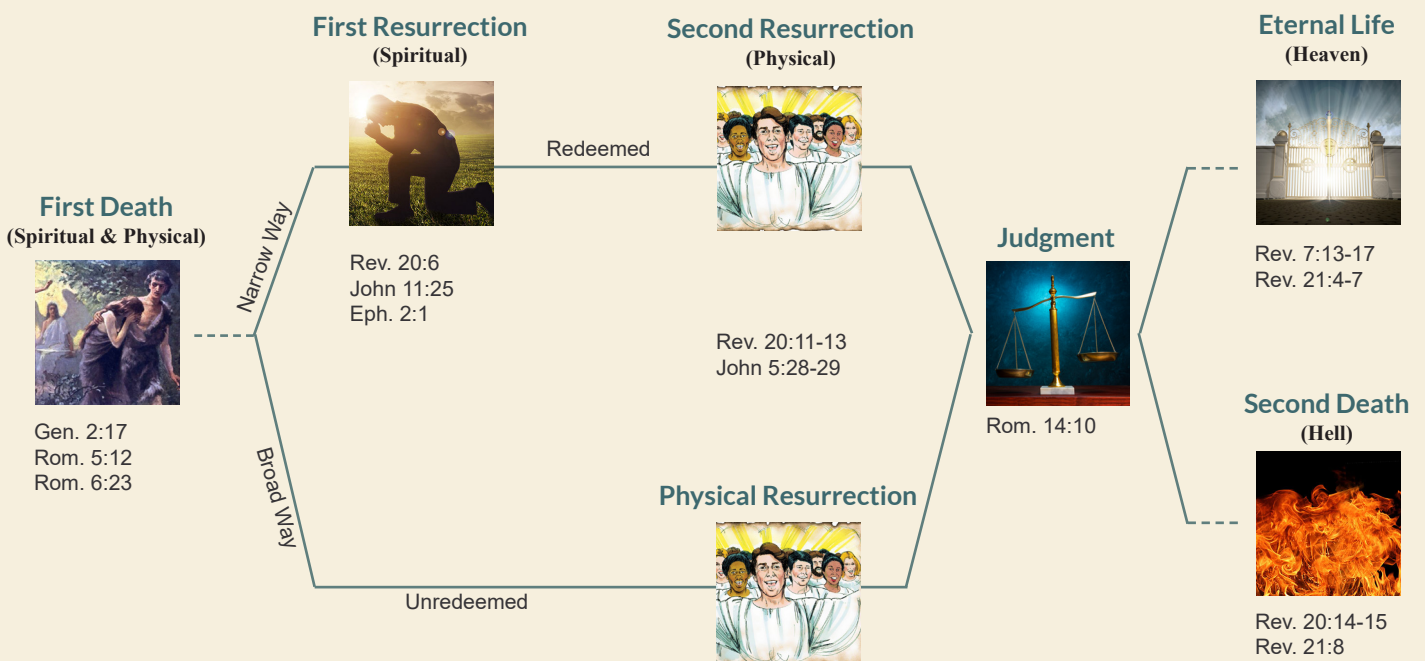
First Death
(Spiritual & Physical)

Gen. 2:17
Rom. 5:12
Rom. 6:23

Narrow Way

Broad Way

First Resurrection
(Spiritual)

Rev. 20:6
John 11:25
Eph. 2:1

Redeemed

Second Resurrection
(Physical)

Rev. 20:11-13
John 5:28-29

Physical Resurrection

Unredeemed

Judgment

Rom. 14:10

Eternal Life
(Heaven)

Rev. 7:13-17
Rev. 21:4-7

Second Death
(Hell)

Rev. 20:14-15
Rev. 21:8